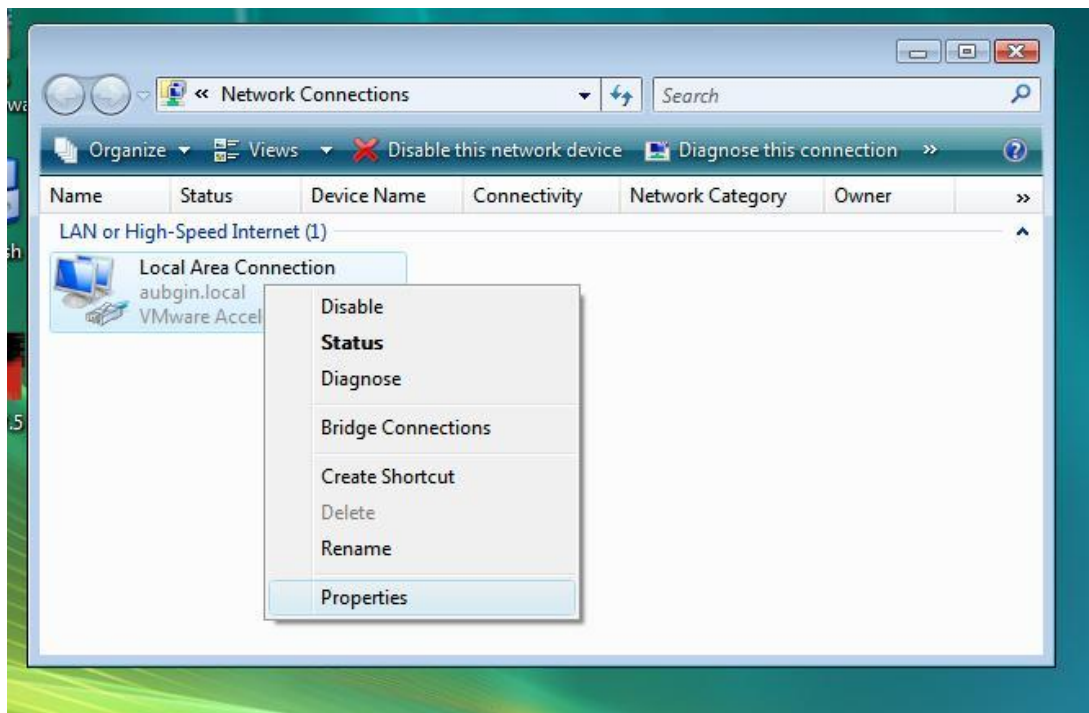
« Network Connections

Search

Organize Views Disable this network device Diagnose this connection »

| Name | Status | Device Name | Connectivity | Network Category | Owner | » |
|---|---|---|---|---|---|---|

LAN or High-Speed Internet (1)

Local Area Connection
aubgin.local
VMware Accel

Disable
Status
Diagnose
Bridge Connections
Create Shortcut
Delete
Rename
Properties